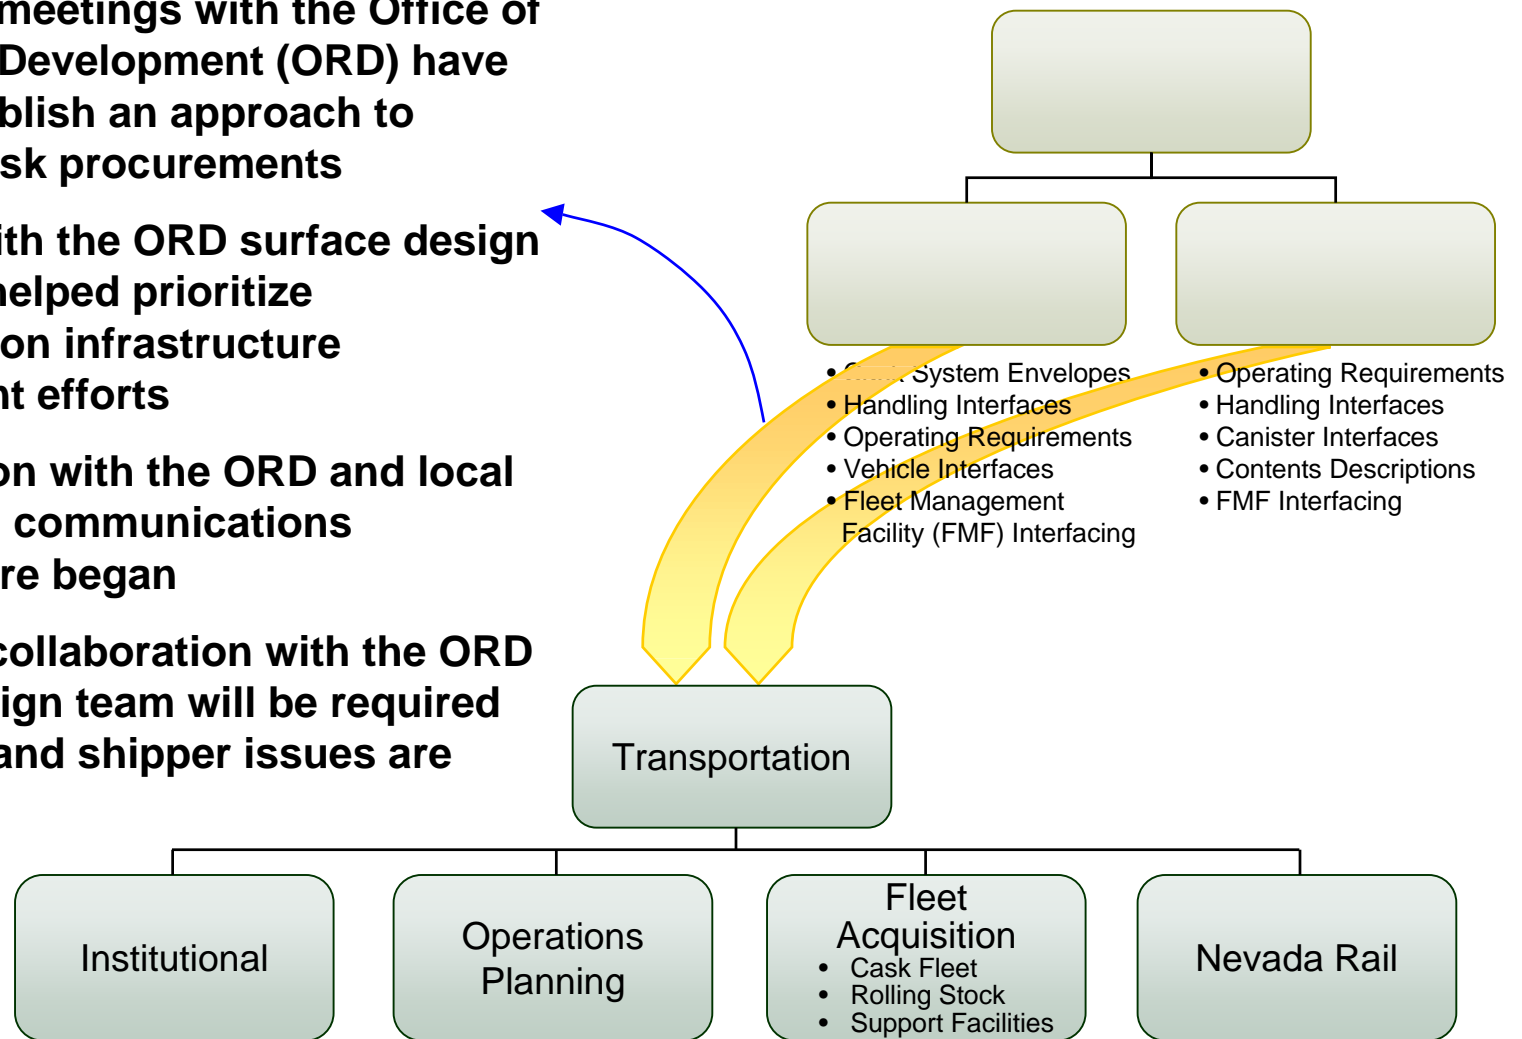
meetings with the Office of Development (ORD) have blish an approach to sk procurements

ith the ORD surface design helped prioritize on infrastructure nt efforts

on with the ORD and local communications re began

collaboration with the ORD ign team will be required and shipper issues are

• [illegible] System Envelopes
• Handling Interfaces
• Operating Requirements
• Vehicle Interfaces
• Fleet Management Facility (FMF) Interfacing

• Operating Requirements
• Handling Interfaces
• Canister Interfaces
• Contents Descriptions
• FMF Interfacing

Transportation

Institutional

Operations Planning

Fleet Acquisition
• Cask Fleet
• Rolling Stock
• Support Facilities

Nevada Rail